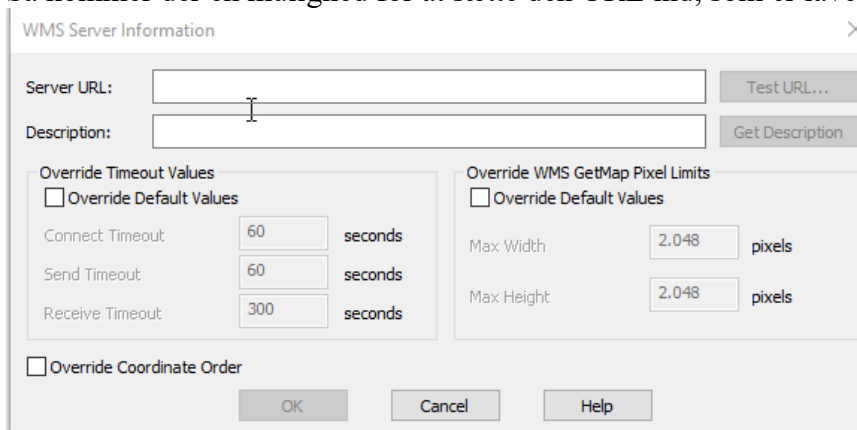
WMS Server Information

Server URL:

Test URL...

Description:

Get Description

Override Timeout Values

Override Default Values

Connect Timeout 60 seconds

Send Timeout 60 seconds

Receive Timeout 300 seconds

Override WMS GetMap Pixel Limits

Override Default Values

Max Width 2.048 pixels

Max Height 2.048 pixels

Override Coordinate Order

OK Cancel Help